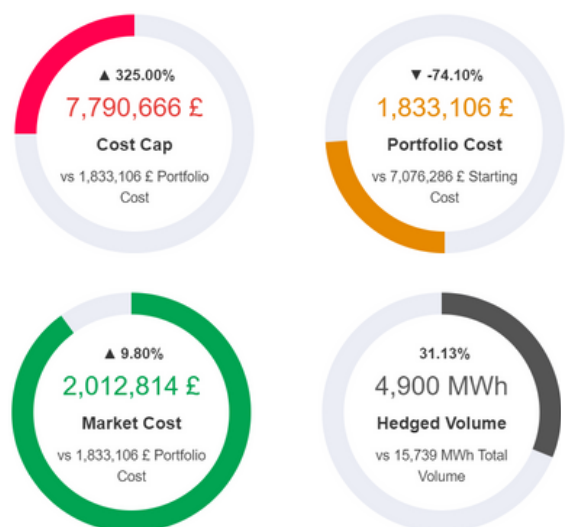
▲ 325.00%
7,790,666 £
Cost Cap
vs 1,833,106 £ Portfolio Cost

▼ -74.10%
1,833,106 £
Portfolio Cost
vs 7,076,286 £ Starting Cost

▲ 9.80%
2,012,814 £
Market Cost
vs 1,833,106 £ Portfolio Cost

31.13%
4,900 MWh
Hedged Volume
vs 15,739 MWh Total Volume